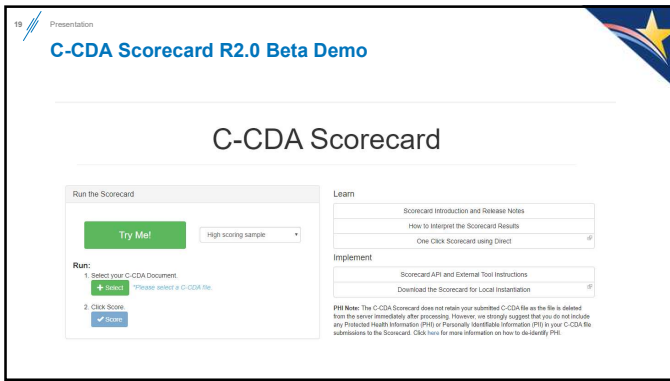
19

Presentation

C-CDA Scorecard R2.0 Beta Demo

C-CDA Scorecard

Run the Scorecard

Try Me!

High scoring sample

Run:

1. Select your C-CDA Document.

+ Select *Please select a C-CDA file.

2. Click Score.

✔ Score

Learn

Scorecard Introduction and Release Notes

How to Interpret the Scorecard Results

One Click Scorecard using Direct

Implement

Scorecard API and External Tool Instructions

Download the Scorecard for Local Instantiation

PHI Note: The C-CDA Scorecard does not retain your submitted C-CDA file as the file is deleted from the server immediately after processing. However, we strongly suggest that you do not include any Protected Health Information (PHI) or Personally Identifiable Information (PII) in your C-CDA file submissions to the Scorecard. Click here for more information on how to de-identify PHI.